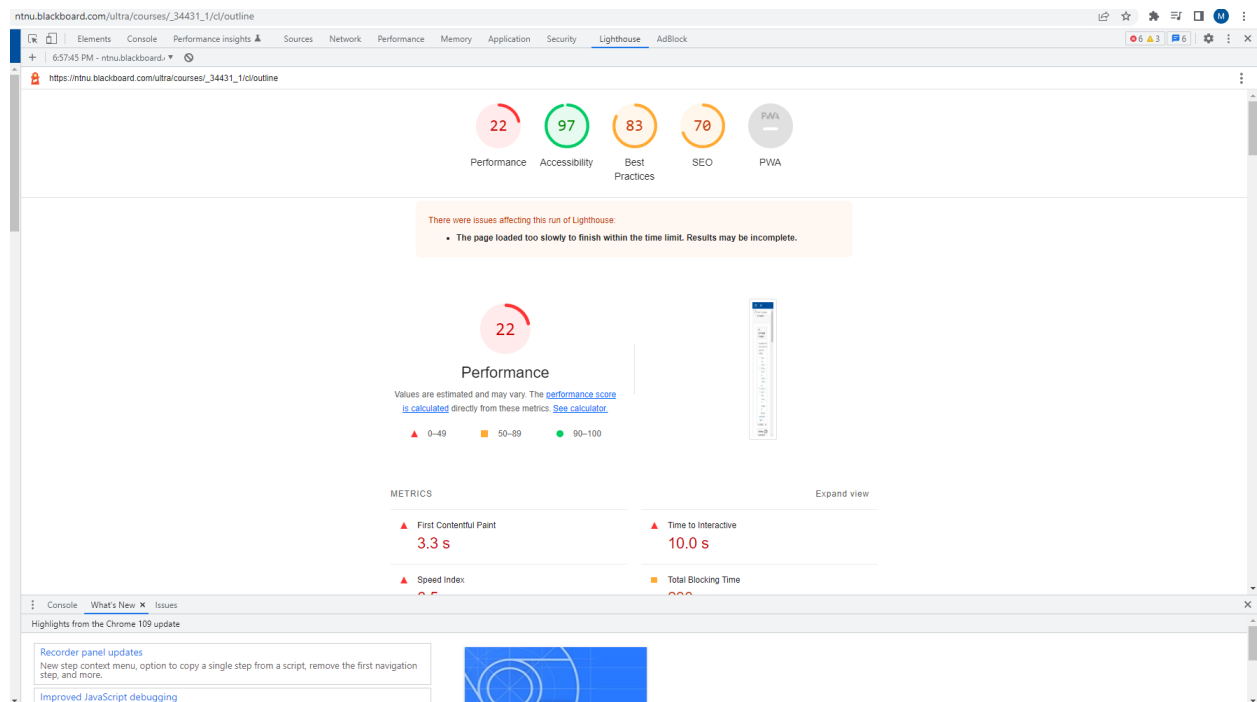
ntnu.blackboard.com/ultra/courses/_34431_1/cl/outline

M

Elements Console Performance insights Sources Network Performance Memory Application Security Lighthouse AdBlock

6 3 6

6:57:45 PM - ntnu.blackboard.

https://ntnu.blackboard.com/ultra/courses/_34431_1/cl/outline

22
Performance

97
Accessibility

83
Best Practices

70
SEO

PWA
PWA

There were issues affecting this run of Lighthouse:

• The page loaded too slowly to finish within the time limit. Results may be incomplete.

22

Performance

Values are estimated and may vary. The performance score is calculated directly from these metrics. See calculator.

0–49 50–89 90–100

METRICS

Expand view

First Contentful Paint
3.3 s

Time to Interactive
10.0 s

Speed Index
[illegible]

Total Blocking Time
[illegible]

Console What's New Issues

Highlights from the Chrome 109 update

Recorder panel updates
New step context menu, option to copy a single step from a script, remove the first navigation step, and more.

Improved JavaScript debugging